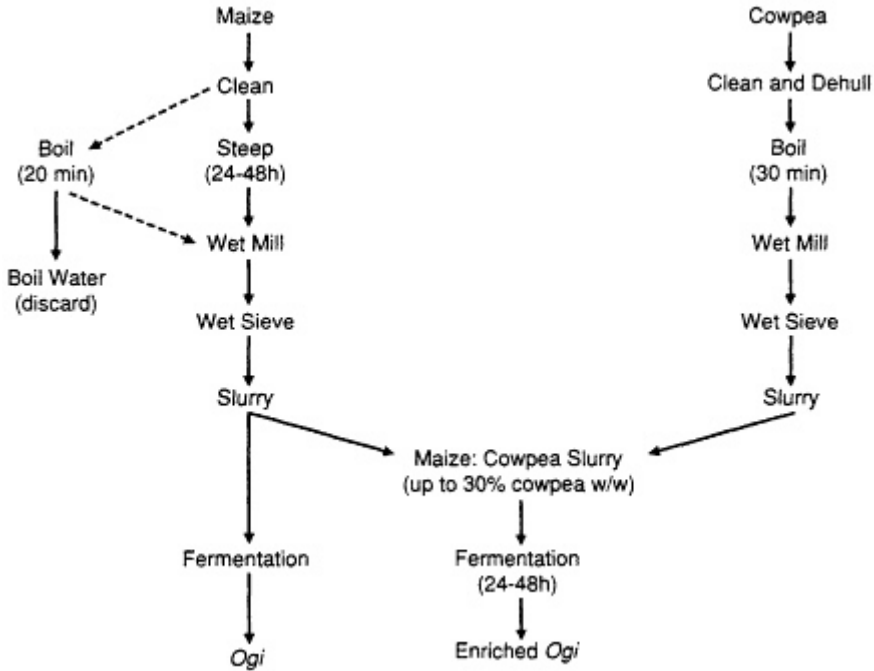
Maize

Clean

Boil
(20 min)

Steep
(24-48h)

Wet Mill

Boil Water
(discard)

Wet Sieve

Slurry

Fermentation

*Ogi*

Cowpea

Clean and Dehull

Boil
(30 min)

Wet Mill

Wet Sieve

Slurry

Maize: Cowpea Slurry
(up to 30% cowpea w/w)

Fermentation
(24-48h)

Enriched *Ogi*